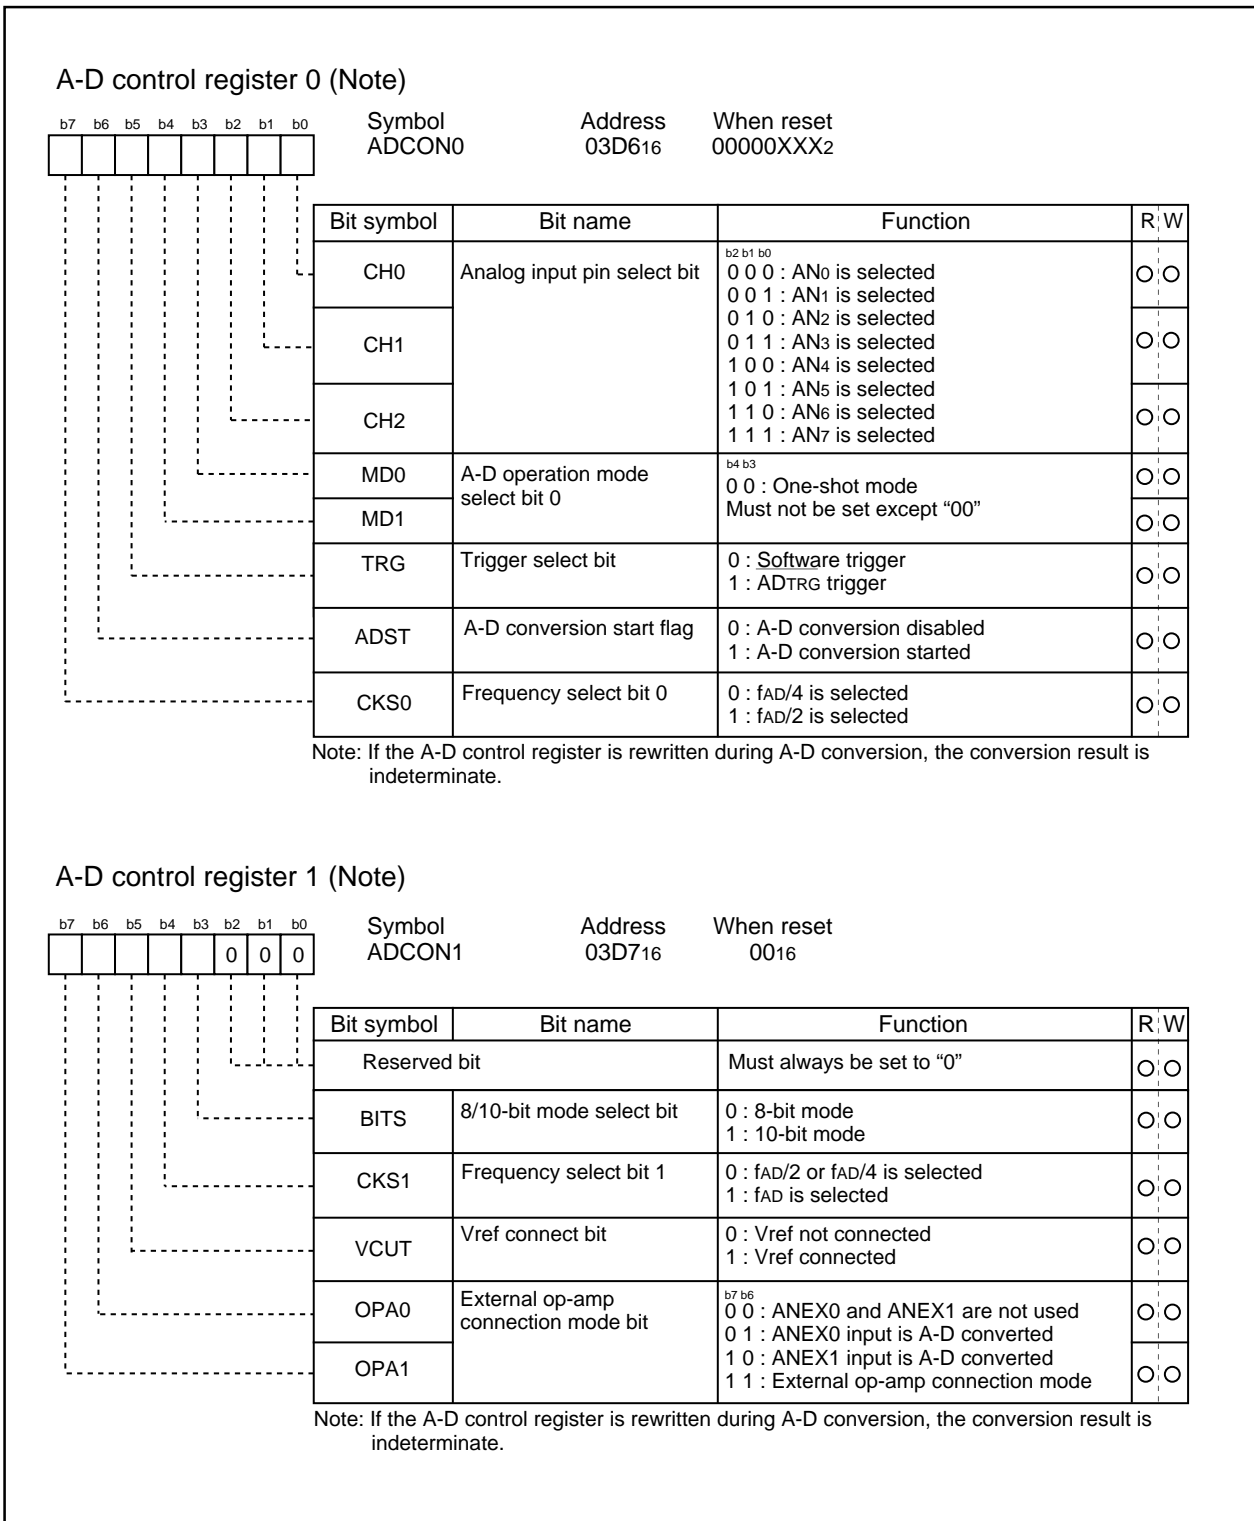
A-D control register 0 (Note)

b7 b6 b5 b4 b3 b2 b1 b0

Symbol
ADCON0

Address
$03D6_{16}$

When reset
$00000XXX_2$

| Bit symbol | Bit name | Function | R | W |
|---|---|---|---|---|
| CH0 | Analog input pin select bit | b2 b1 b0<br>0 0 0 : $AN_0$ is selected<br>0 0 1 : $AN_1$ is selected<br>0 1 0 : $AN_2$ is selected<br>0 1 1 : $AN_3$ is selected<br>1 0 0 : $AN_4$ is selected<br>1 0 1 : $AN_5$ is selected<br>1 1 0 : $AN_6$ is selected<br>1 1 1 : $AN_7$ is selected | ○ | ○ |
| CH1 | | | ○ | ○ |
| CH2 | | | ○ | ○ |
| MD0 | A-D operation mode select bit 0 | b4 b3<br>0 0 : One-shot mode<br>Must not be set except "00" | ○ | ○ |
| MD1 | | | ○ | ○ |
| TRG | Trigger select bit | 0 : Software trigger<br>1 : ADTRG trigger | ○ | ○ |
| ADST | A-D conversion start flag | 0 : A-D conversion disabled<br>1 : A-D conversion started | ○ | ○ |
| CKS0 | Frequency select bit 0 | 0 : fAD/4 is selected<br>1 : fAD/2 is selected | ○ | ○ |

Note: If the A-D control register is rewritten during A-D conversion, the conversion result is indeterminate.

A-D control register 1 (Note)

b7 b6 b5 b4 b3 b2 b1 b0
0 0 0

Symbol
ADCON1

Address
$03D7_{16}$

When reset
$00_{16}$

| Bit symbol | Bit name | Function | R | W |
|---|---|---|---|---|
| Reserved bit | | Must always be set to "0" | ○ | ○ |
| BITS | 8/10-bit mode select bit | 0 : 8-bit mode<br>1 : 10-bit mode | ○ | ○ |
| CKS1 | Frequency select bit 1 | 0 : fAD/2 or fAD/4 is selected<br>1 : fAD is selected | ○ | ○ |
| VCUT | Vref connect bit | 0 : Vref not connected<br>1 : Vref connected | ○ | ○ |
| OPA0 | External op-amp connection mode bit | b7 b6<br>0 0 : ANEX0 and ANEX1 are not used<br>0 1 : ANEX0 input is A-D converted<br>1 0 : ANEX1 input is A-D converted<br>1 1 : External op-amp connection mode | ○ | ○ |
| OPA1 | | | ○ | ○ |

Note: If the A-D control register is rewritten during A-D conversion, the conversion result is indeterminate.